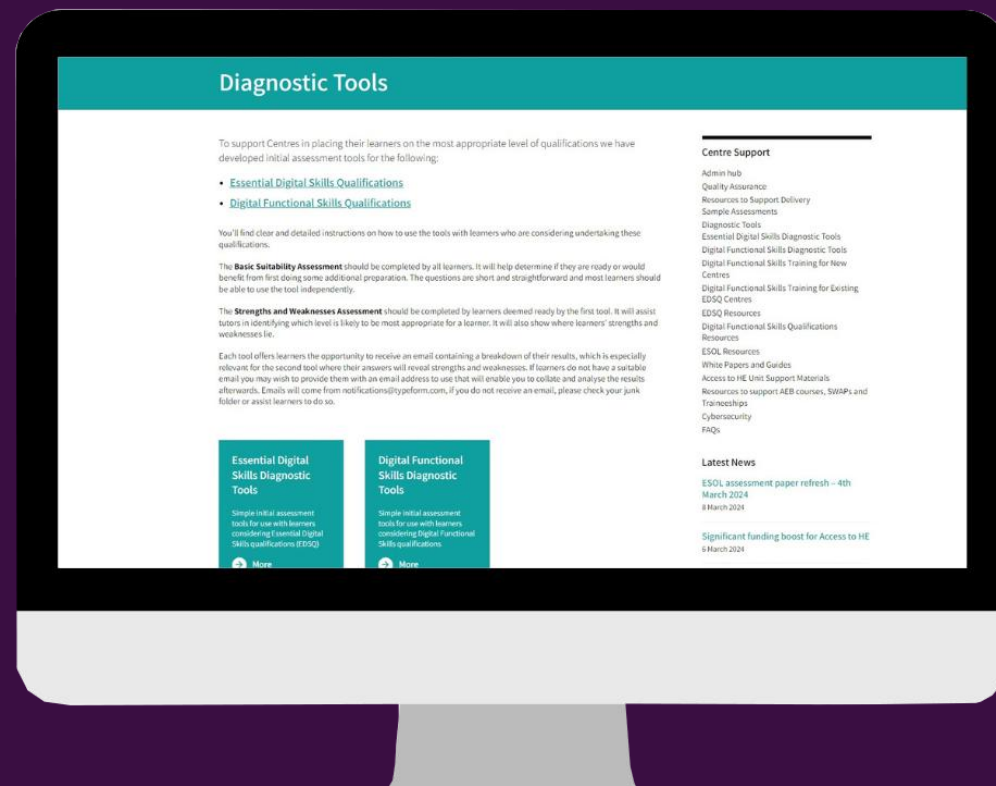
Diagnostic Tools

To support Centres in placing their learners on the most appropriate level of qualifications we have developed initial assessment tools for the following:

• Essential Digital Skills Qualifications
• Digital Functional Skills Qualifications

You'll find clear and detailed instructions on how to use the tools with learners who are considering undertaking these qualifications.

The **Basic Suitability Assessment** should be completed by all learners. It will help determine if they are ready or would benefit from first doing some additional preparation. The questions are short and straightforward and most learners should be able to use the tool independently.

The **Strengths and Weaknesses Assessment** should be completed by learners deemed ready by the first tool. It will assist tutors in identifying which level is likely to be most appropriate for a learner. It will also show where learners' strengths and weaknesses lie.

Each tool offers learners the opportunity to receive an email containing a breakdown of their results, which is especially relevant for the second tool where their answers will reveal strengths and weaknesses. If learners do not have a suitable email you may wish to provide them with an email address to use that will enable you to collate and analyse the results afterwards. Emails will come from notifications@typeform.com, if you do not receive an email, please check your junk folder or assist learners to do so.

Essential Digital Skills Diagnostic Tools

Simple initial assessment tools for use with learners considering Essential Digital Skills qualifications (EDSQ)

More

Digital Functional Skills Diagnostic Tools

Simple initial assessment tools for use with learners considering Digital Functional Skills qualifications

More

Centre Support

Admin hub
Quality Assurance
Resources to Support Delivery
Sample Assessments
Diagnostic Tools
Essential Digital Skills Diagnostic Tools
Digital Functional Skills Diagnostic Tools
Digital Functional Skills Training for New Centres
Digital Functional Skills Training for Existing EDSQ Centres
EDSQ Resources
Digital Functional Skills Qualifications Resources
ESOL Resources
White Papers and Guides
Access to HE Unit Support Materials
Resources to support AEB courses, SWAPs and Traineeships
Cybersecurity
FAQs

Latest News

ESOL assessment paper refresh – 4th March 2024
8 March 2024

Significant funding boost for Access to HE
6 March 2024